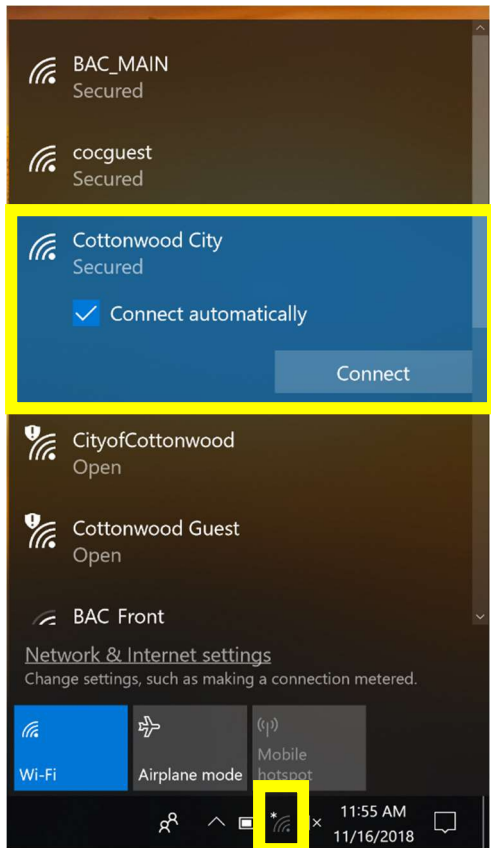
BAC_MAIN
Secured

cocguest
Secured

Cottonwood City
Secured

Connect automatically

Connect

CityofCottonwood
Open

Cottonwood Guest
Open

BAC Front

Network & Internet settings
Change settings, such as making a connection metered.

Wi-Fi

Airplane mode

Mobile hotspot

11:55 AM
11/16/2018